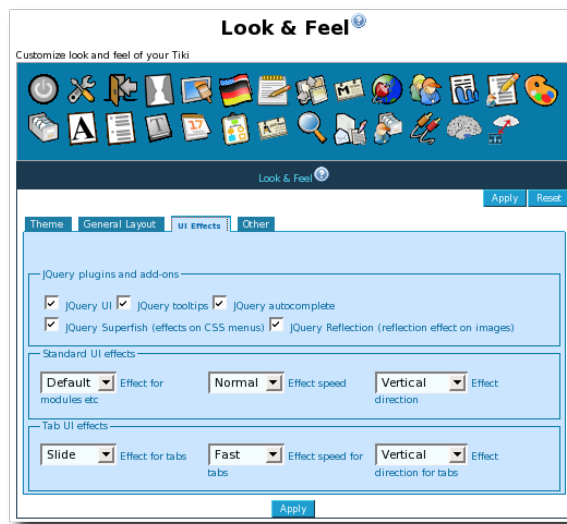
Look & Feel

Customize look and feel of your Tiki

A

Look & Feel

Apply | Reset

Theme | General Layout | UI Effects | Other

JQuery plugins and add-ons

JQuery UI  JQuery tooltips  JQuery autocomplete

JQuery Superfish (effects on CSS menus)  JQuery Reflection (reflection effect on images)

Standard UI effects

Default Effect for modules etc

Normal Effect speed

Vertical Effect direction

Tab UI effects

Slide Effect for tabs

Fast Effect speed for tabs

Vertical Effect direction for tabs

Apply